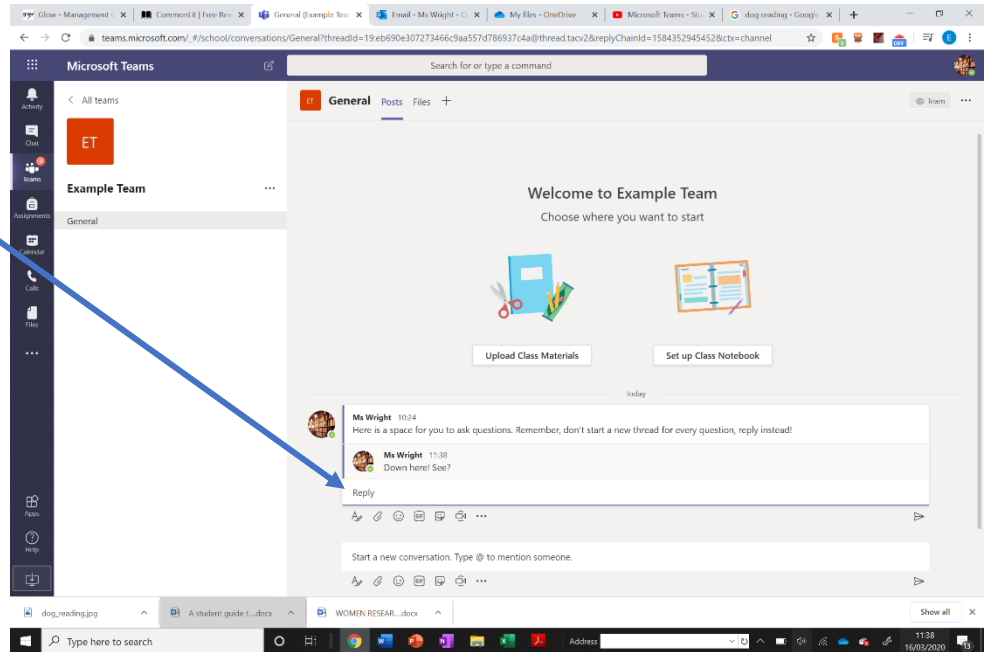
Glow - Management ✕ | CommonLit | Free Rea ✕ | General (Example Tea ✕ | Email - Ms Wright - O ✕ | My files - OneDrive ✕ | Microsoft Teams - Stu ✕ | dog reading - Google ✕ | +

teams.microsoft.com/_#/school/conversations/General?threadId=19:eb690e307273466c9aa557d786937c4a@thread.tacv2&replyChainId=1584352945452&ctx=channel

Microsoft Teams

Search for or type a command

Activity
Chat
Teams
Assignments
Calendar
Calls
Files
...
Apps
Help

< All teams

ET

Example Team ...

General

ET General Posts Files +

Team ...

Welcome to Example Team
Choose where you want to start

Upload Class Materials

Set up Class Notebook

Today

Ms Wright 10:24
Here is a space for you to ask questions. Remember, don't start a new thread for every question, reply instead!

Ms Wright 11:38
Down here! See?

Reply

Start a new conversation. Type @ to mention someone.

dog_reading.jpg ^ | A student guide t....docx ^ | WOMEN RESEAR....docx ^ | Show all ✕

Type here to search

Address

11:38
16/03/2020

13